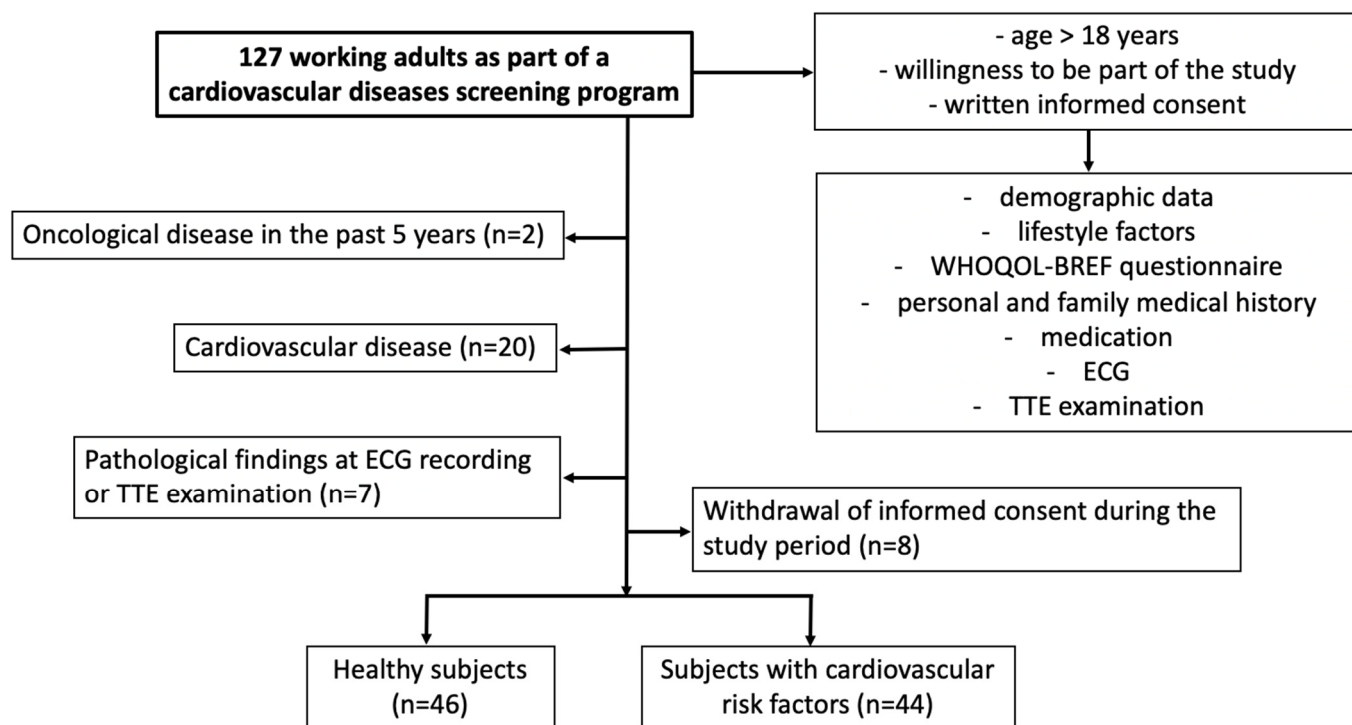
127 working adults as part of a cardiovascular diseases screening program

- age > 18 years
- willingness to be part of the study
- written informed consent

- demographic data
- lifestyle factors
- WHOQOL-BREF questionnaire
- personal and family medical history
- medication
- ECG
- TTE examination

Oncological disease in the past 5 years (n=2)

Cardiovascular disease (n=20)

Pathological findings at ECG recording or TTE examination (n=7)

Withdrawal of informed consent during the study period (n=8)

Healthy subjects (n=46)

Subjects with cardiovascular risk factors (n=44)